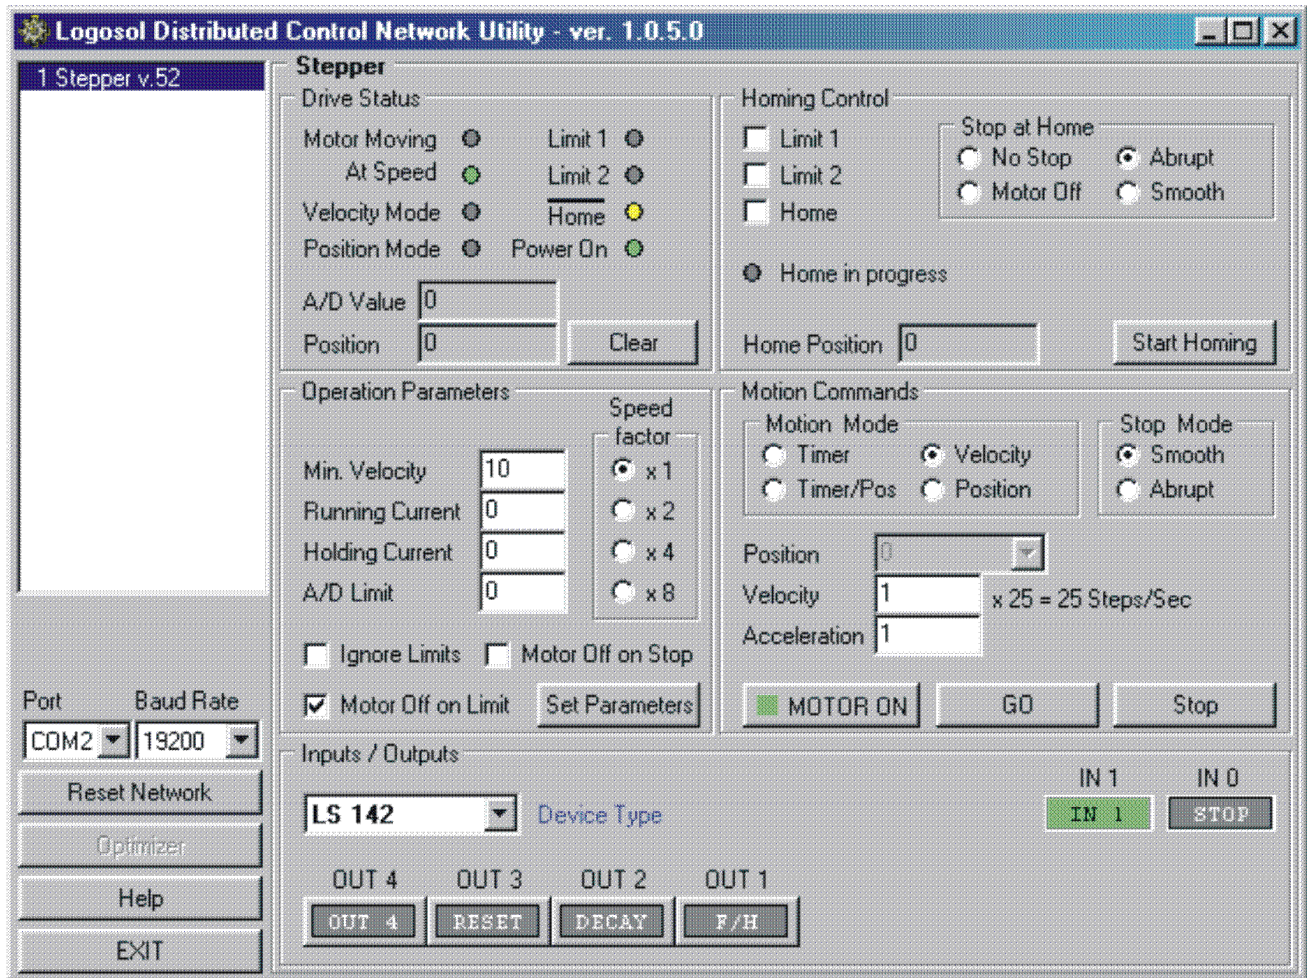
Logosol Distributed Control Network Utility - ver. 1.0.5.0

1 Stepper v.52

Stepper

Drive Status
Motor Moving
At Speed
Velocity Mode
Position Mode
Limit 1
Limit 2
Home
Power On
A/D Value 0
Position 0
Clear

Homing Control
Limit 1
Limit 2
Home
Stop at Home
No Stop
Abrupt
Motor Off
Smooth
Home in progress
Home Position 0
Start Homing

Operation Parameters
Speed factor
Min. Velocity 10
Running Current 0
Holding Current 0
A/D Limit 0
x 1
x 2
x 4
x 8
Ignore Limits
Motor Off on Stop
Motor Off on Limit
Set Parameters

Motion Commands
Motion Mode
Timer
Velocity
Timer/Pos
Position
Stop Mode
Smooth
Abrupt
Position 0
Velocity 1 x 25 = 25 Steps/Sec
Acceleration 1
MOTOR ON
GO
Stop

Port
Baud Rate
COM2
19200
Reset Network
Optimizer
Help
EXIT

Inputs / Outputs
LS 142
Device Type
IN 1
IN 0
IN 1
STOP
OUT 4
OUT 3
OUT 2
OUT 1
OUT 4
RESET
DECAY
F/H